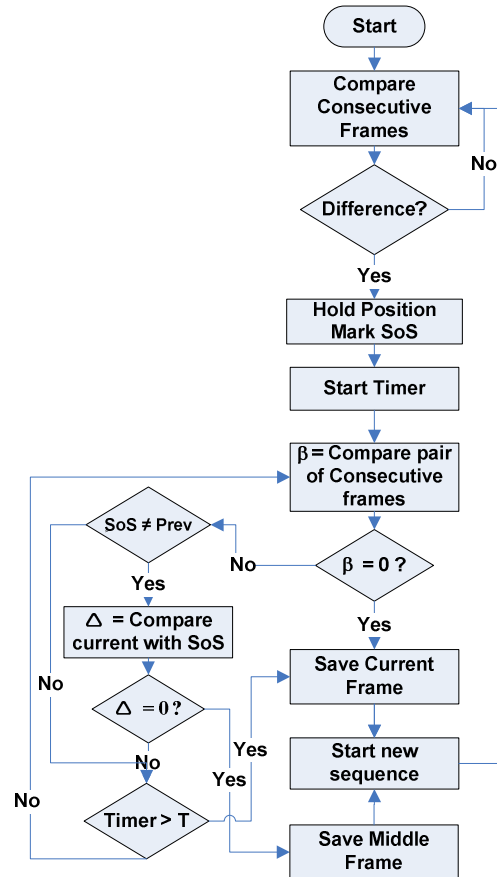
Start

Compare Consecutive Frames

No

Difference?

Yes

Hold Position Mark SoS

Start Timer

$\beta$ = Compare pair of Consecutive frames

SoS ≠ Prev

No

$\beta = 0$ ?

Yes

Yes

$\Delta$ = Compare current with SoS

No

$\Delta = 0$ ?

Save Current Frame

Yes

No

Yes

Start new sequence

No

Timer > T

Save Middle Frame